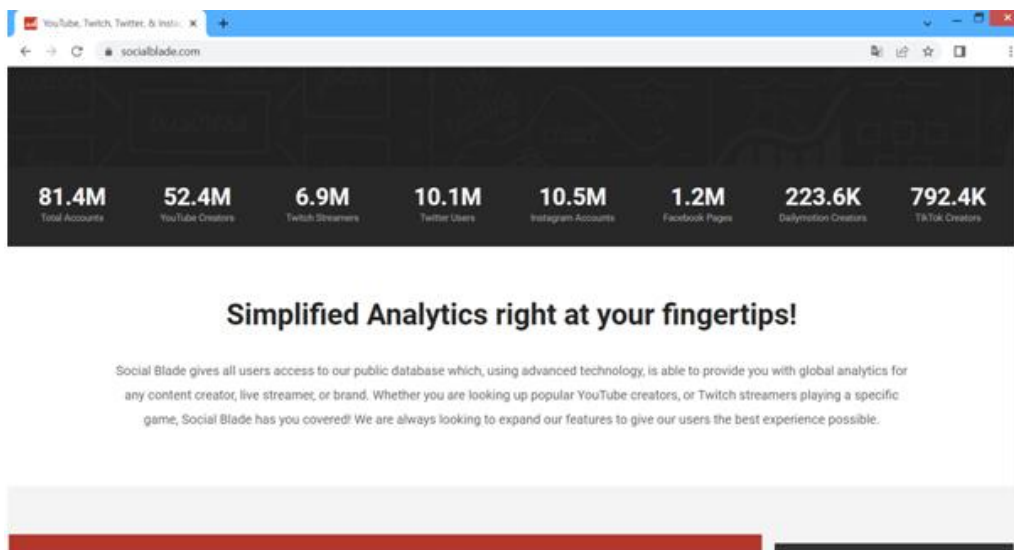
YouTube, Twitch, Twitter, & Insta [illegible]

socialblade.com

81.4M
Total Accounts

52.4M
YouTube Creators

6.9M
Twitch Streamers

10.1M
Twitter Users

10.5M
Instagram Accounts

1.2M
Facebook Pages

223.6K
Dailymotion Creators

792.4K
TikTok Creators

Simplified Analytics right at your fingertips!

Social Blade gives all users access to our public database which, using advanced technology, is able to provide you with global analytics for any content creator, live streamer, or brand. Whether you are looking up popular YouTube creators, or Twitch streamers playing a specific game, Social Blade has you covered! We are always looking to expand our features to give our users the best experience possible.